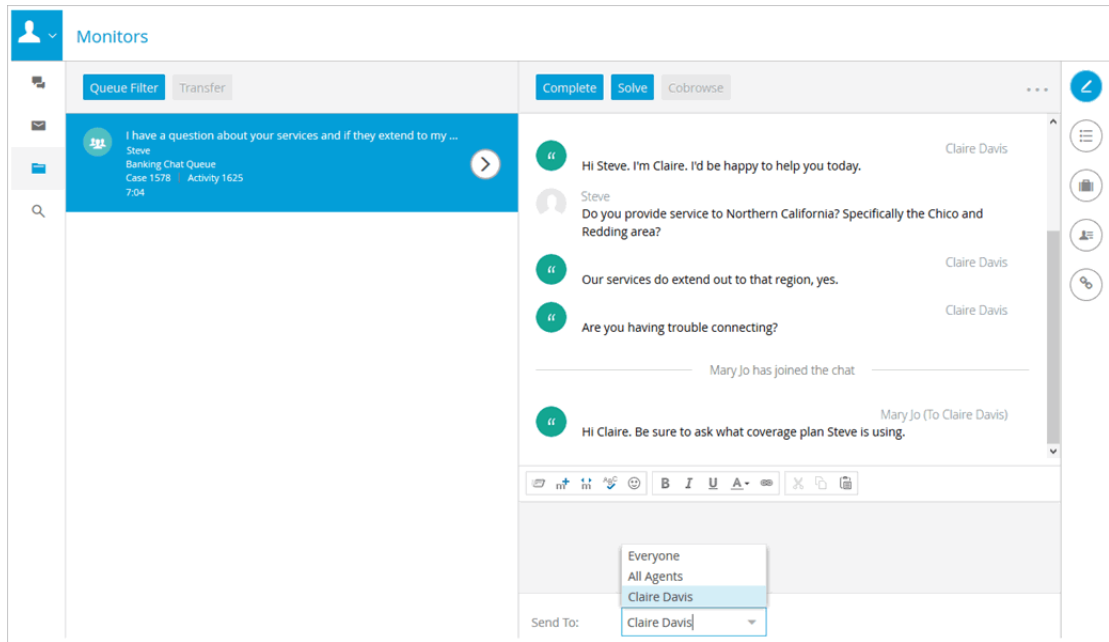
Monitors

Queue Filter Transfer

I have a question about your services and if they extend to my ...
Steve
Banking Chat Queue
Case 1578 Activity 1625
7:04

Complete Solve Cobrowse ...

Claire Davis
Hi Steve. I'm Claire. I'd be happy to help you today.

Steve
Do you provide service to Northern California? Specifically the Chico and Redding area?

Claire Davis
Our services do extend out to that region, yes.

Claire Davis
Are you having trouble connecting?

Mary Jo has joined the chat

Mary Jo (To Claire Davis)
Hi Claire. Be sure to ask what coverage plan Steve is using.

B I U A

Everyone
All Agents
Claire Davis

Send To: Claire Davis